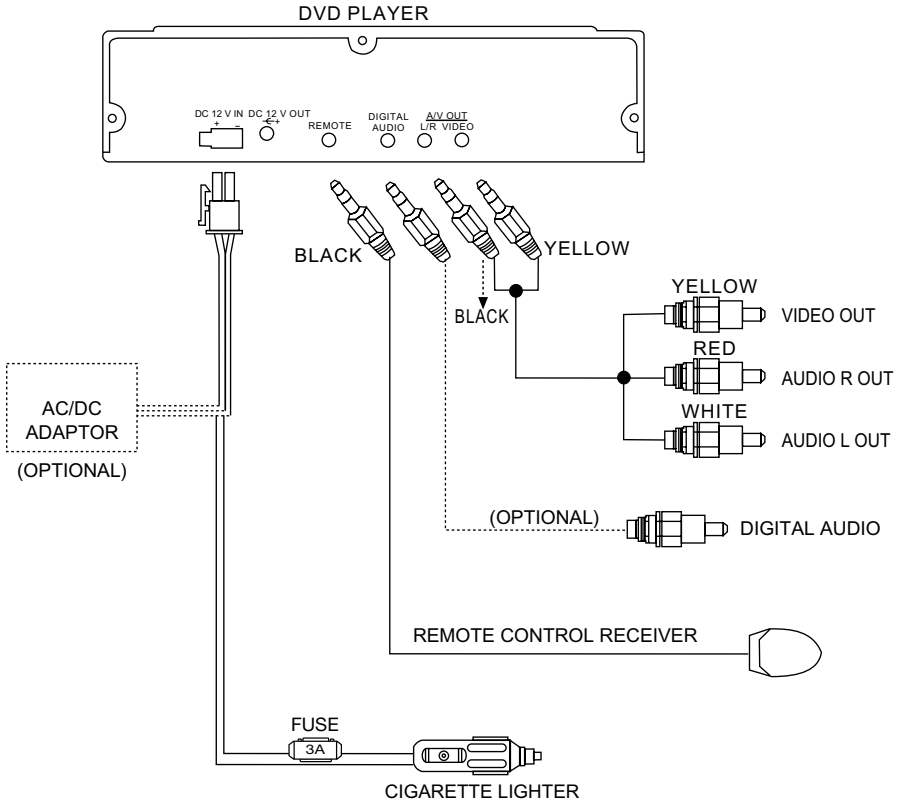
DVD PLAYER

DC 12 V IN
+ −

DC 12 V OUT

REMOTE

DIGITAL AUDIO

A/V OUT
L/R VIDEO

BLACK

YELLOW

BLACK

YELLOW

VIDEO OUT

RED

AUDIO R OUT

WHITE

AUDIO L OUT

AC/DC ADAPTOR

(OPTIONAL)

(OPTIONAL)

DIGITAL AUDIO

REMOTE CONTROL RECEIVER

FUSE

3A

CIGARETTE LIGHTER